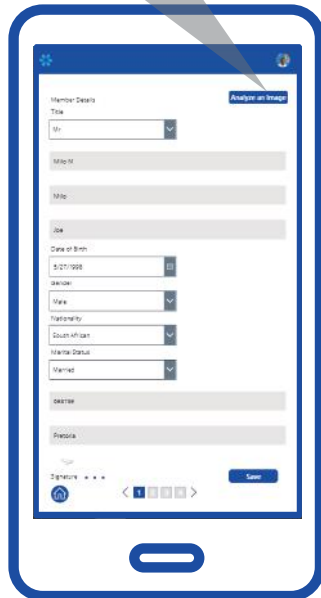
Analyze an Image

Member Details

Title

Mr

Milly M

Milly

Joe

Date of Birth

5/27/1998

Gender

Male

Nationality

South African

Marital Status

Married

Gearise

Pretoria

Signature

1 2 3 4

Save